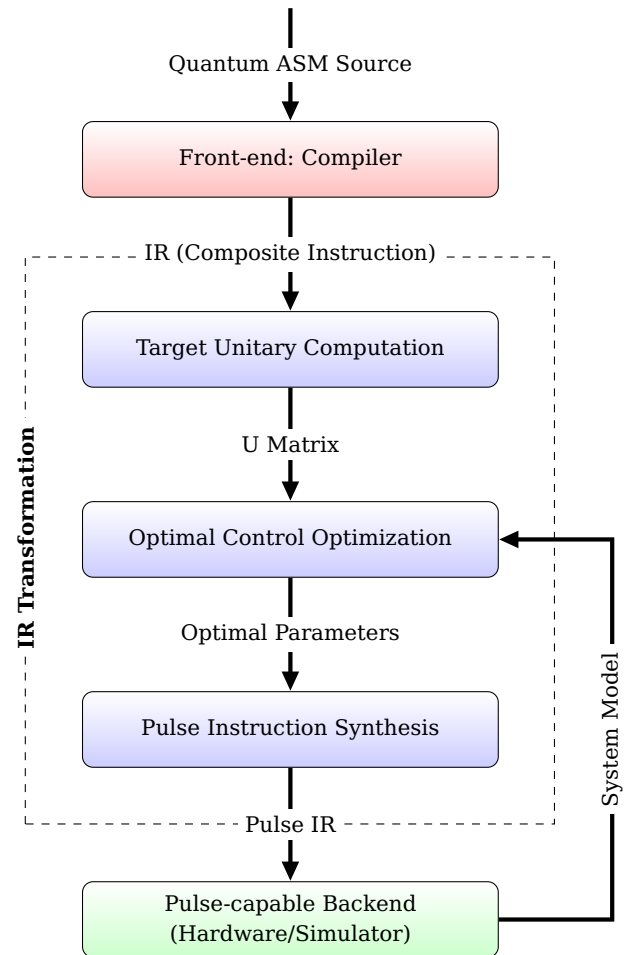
Quantum ASM Source

Front-end: Compiler

IR (Composite Instruction)

IR Transformation

Target Unitary Computation

U Matrix

Optimal Control Optimization

Optimal Parameters

Pulse Instruction Synthesis

Pulse IR

System Model

Pulse-capable Backend (Hardware/Simulator)